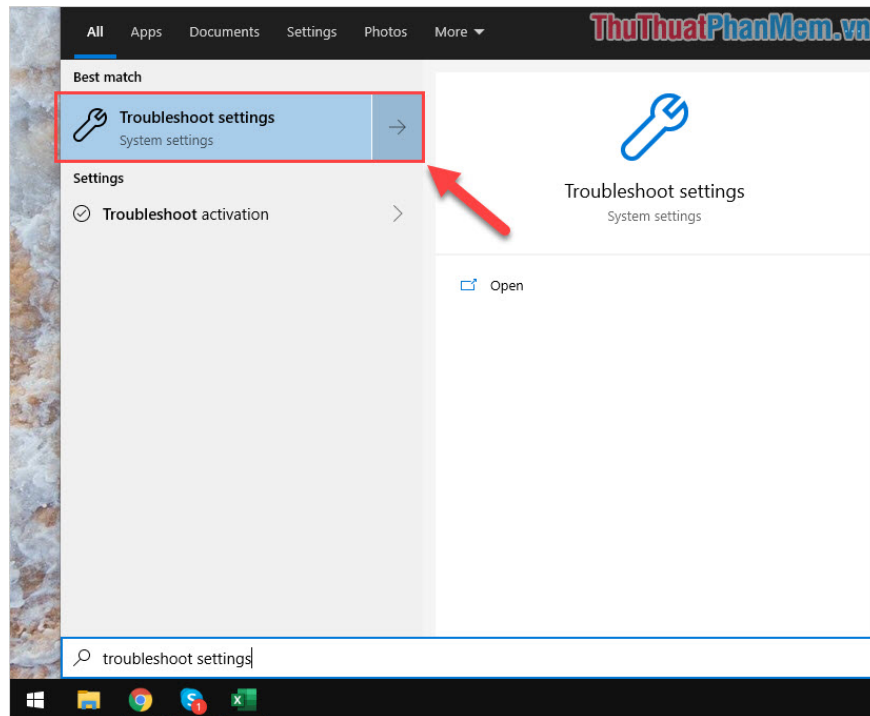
All Apps Documents Settings Photos More

ThuThuatPhanMem.vn

Best match

Troubleshoot settings
System settings

Settings

Troubleshoot activation

Troubleshoot settings
System settings

Open

troubleshoot settings

1